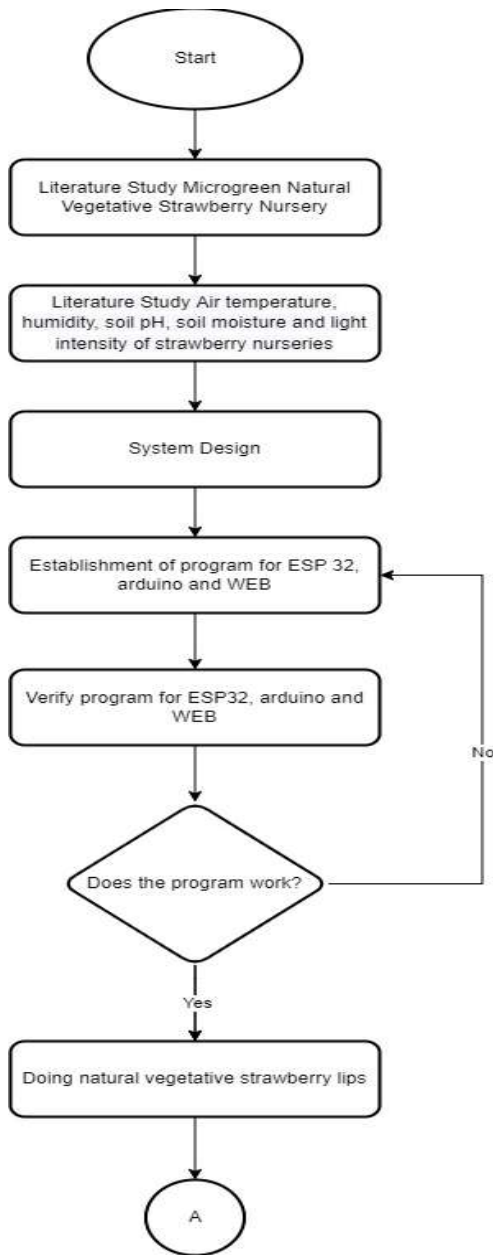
Start

Literature Study Microgreen Natural Vegetative Strawberry Nursery

Literature Study Air temperature, humidity, soil pH, soil moisture and light intensity of strawberry nurseries

System Design

Establishment of program for ESP 32, arduino and WEB

Verify program for ESP32, arduino and WEB

Does the program work?

No

Yes

Doing natural vegetative strawberry lips

A